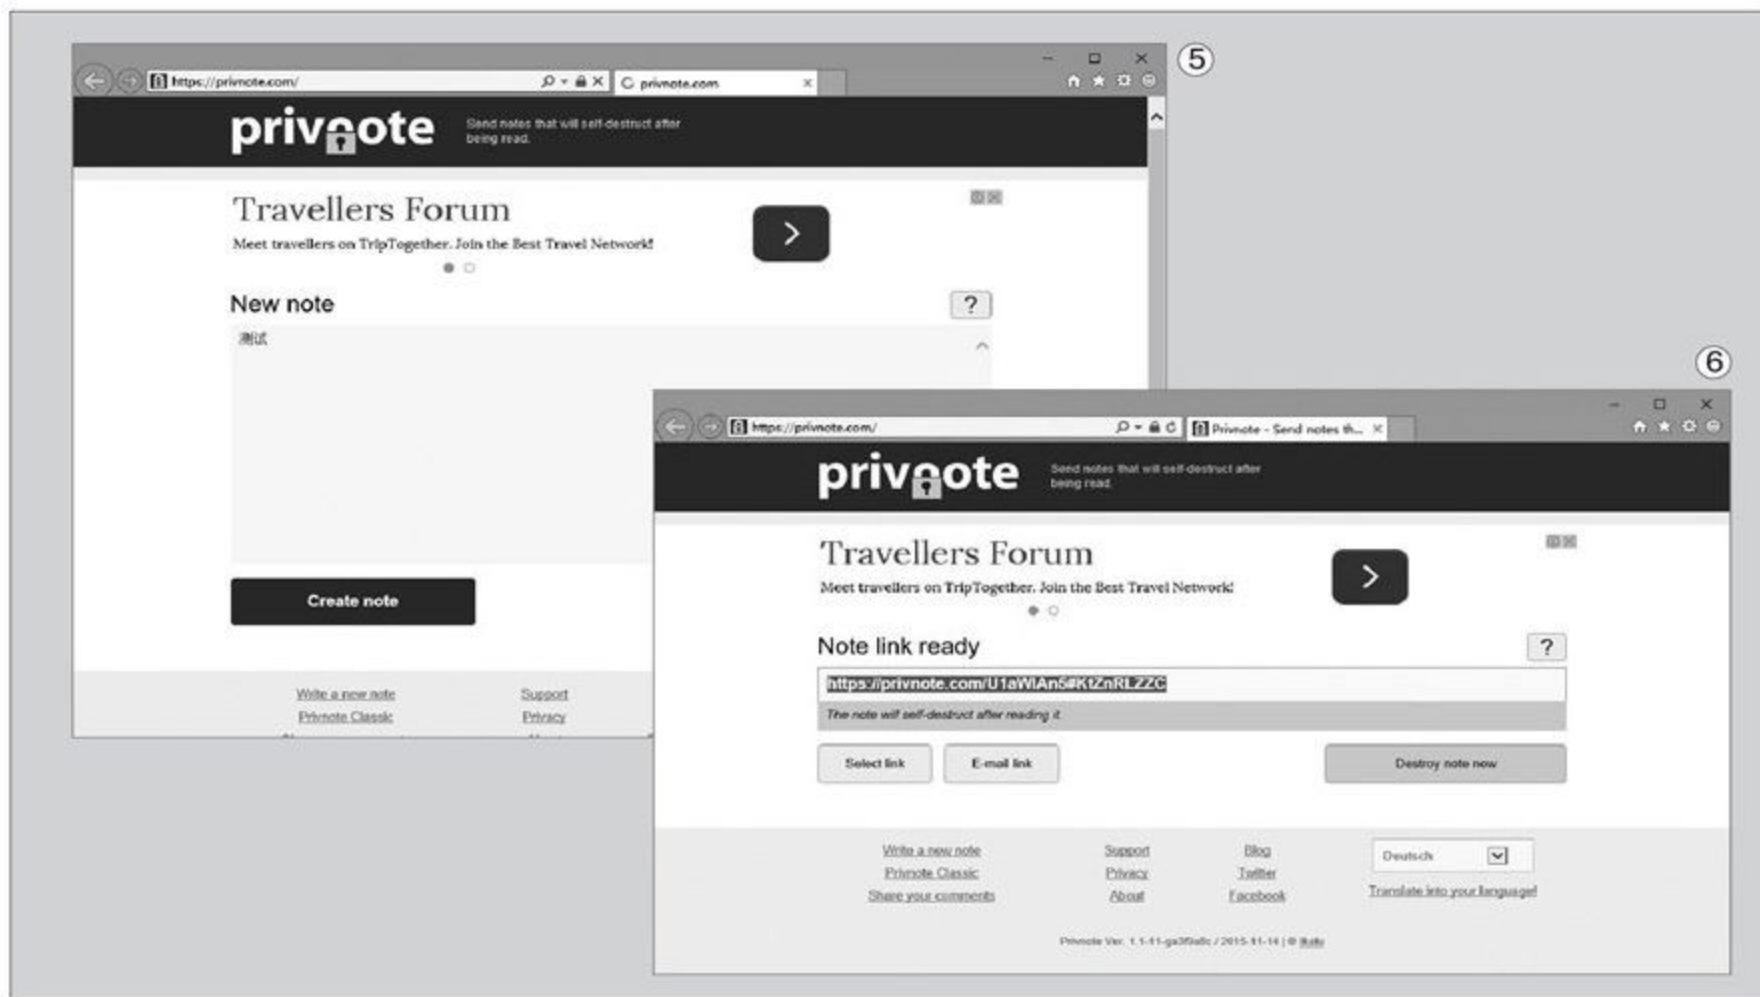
⑤

https://privnote.com/

privnote.com

privnote

Send notes that will self-destruct after being read.

Travellers Forum

Meet travellers on TripTogether. Join the Best Travel Network!

New note

?

测试

Create note

Write a new note
Privnote Classic

Support
Privacy

⑥

https://privnote.com/

Privnote - Send notes th...

privnote

Send notes that will self-destruct after being read.

Travellers Forum

Meet travellers on TripTogether. Join the Best Travel Network!

Note link ready

?

https://privnote.com/U1aWIAn5#KtZnRLZZC

The note will self-destruct after reading it.

Select link

E-mail link

Destroy note now

Write a new note
Privnote Classic
Share your comments

Support
Privacy
About

Blog
Twitter
Facebook

Deutsch

Translate into your language!

Privnote Ver. 1.1-11-ga3f9a6c / 2015-11-14 | © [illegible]